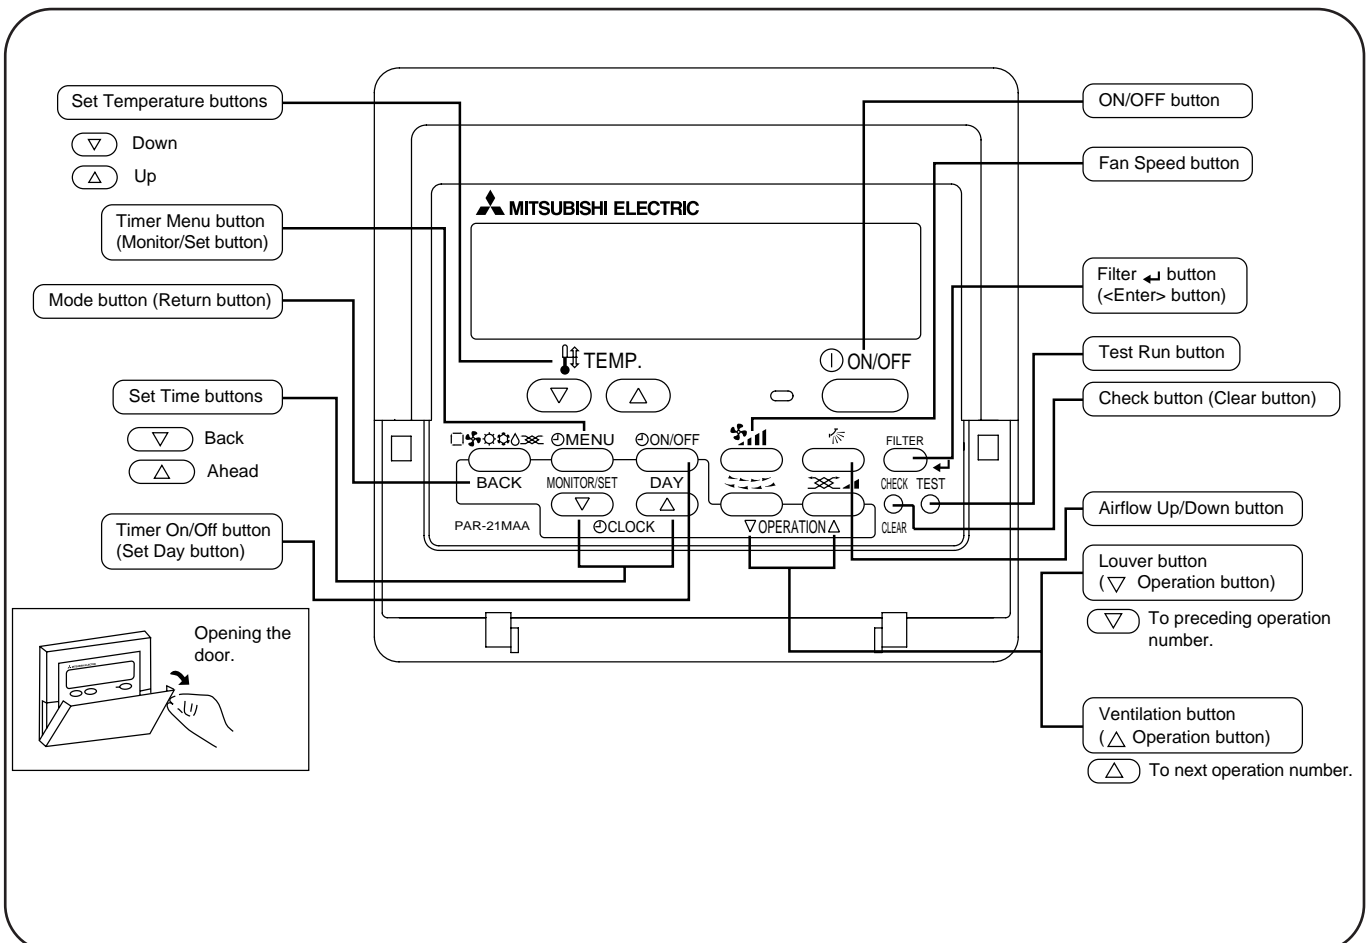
Set Temperature buttons

$\bigtriangledown$ Down

$\bigtriangleup$ Up

Timer Menu button (Monitor/Set button)

Mode button (Return button)

Set Time buttons

$\bigtriangledown$ Back

$\bigtriangleup$ Ahead

Timer On/Off button (Set Day button)

Opening the door.

MITSUBISHI ELECTRIC

TEMP.

ON/OFF

MENU

ON/OFF

BACK

MONITOR/SET

DAY

PAR-21MAA

CLOCK

OPERATION

FILTER

CHECK

TEST

CLEAR

ON/OFF button

Fan Speed button

Filter ↵ button (<Enter> button)

Test Run button

Check button (Clear button)

Airflow Up/Down button

Louver button ($\bigtriangledown$ Operation button)

$\bigtriangledown$ To preceding operation number.

Ventilation button ($\bigtriangleup$ Operation button)

$\bigtriangleup$ To next operation number.